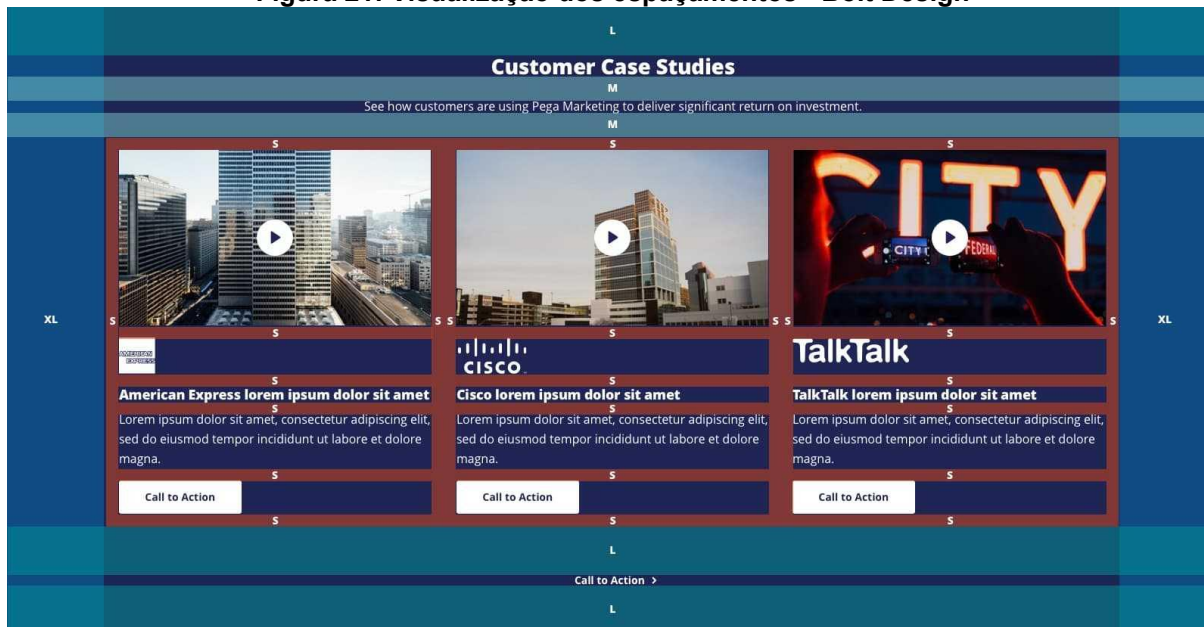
L

Customer Case Studies

M

See how customers are using Pega Marketing to deliver significant return on investment.

M

S S S

XL S S S S S S XL

S S S

AMERICAN EXPRESS

CISCO

TalkTalk

S S S

American Express lorem ipsum dolor sit amet

S

Lorem ipsum dolor sit amet, consectetur adipiscing elit, sed do eiusmod tempor incididunt ut labore et dolore magna.

S

Call to Action

S

Cisco lorem ipsum dolor sit amet

S

Lorem ipsum dolor sit amet, consectetur adipiscing elit, sed do eiusmod tempor incididunt ut labore et dolore magna.

S

Call to Action

S

TalkTalk lorem ipsum dolor sit amet

S

Lorem ipsum dolor sit amet, consectetur adipiscing elit, sed do eiusmod tempor incididunt ut labore et dolore magna.

S

Call to Action

S

L

Call to Action >

L